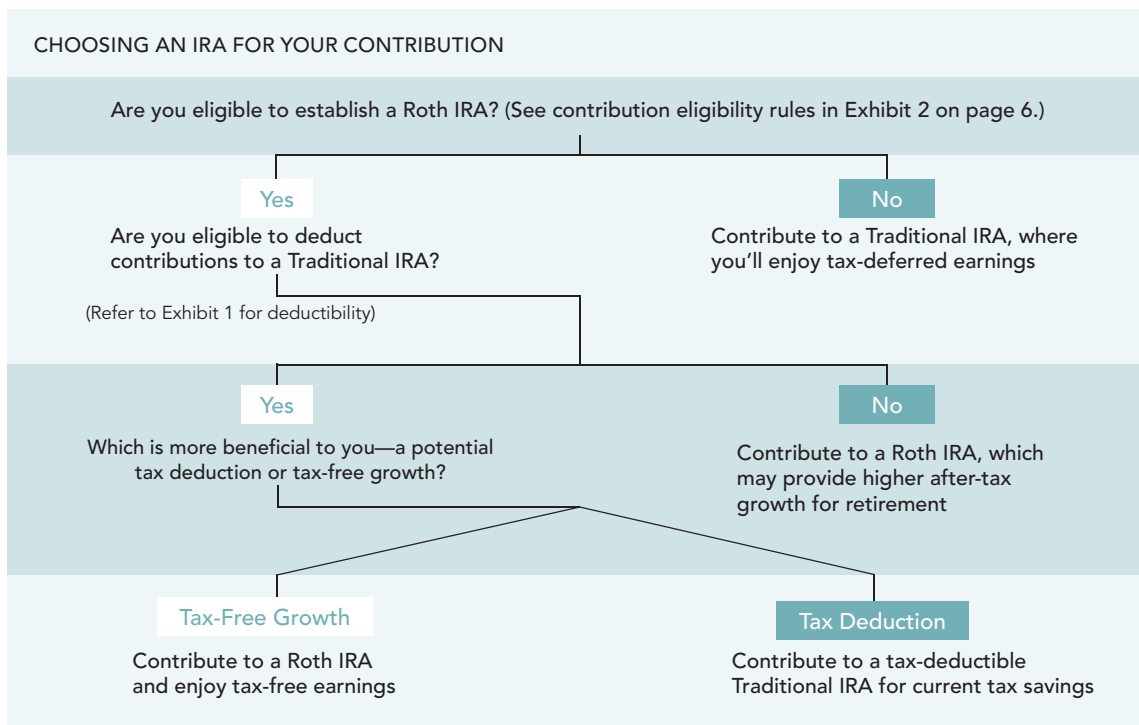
CHOOSING AN IRA FOR YOUR CONTRIBUTION

Are you eligible to establish a Roth IRA? (See contribution eligibility rules in Exhibit 2 on page 6.)

Yes

Are you eligible to deduct contributions to a Traditional IRA?

(Refer to Exhibit 1 for deductibility)

No

Contribute to a Traditional IRA, where you'll enjoy tax-deferred earnings

Yes

Which is more beneficial to you—a potential tax deduction or tax-free growth?

No

Contribute to a Roth IRA, which may provide higher after-tax growth for retirement

Tax-Free Growth

Contribute to a Roth IRA and enjoy tax-free earnings

Tax Deduction

Contribute to a tax-deductible Traditional IRA for current tax savings